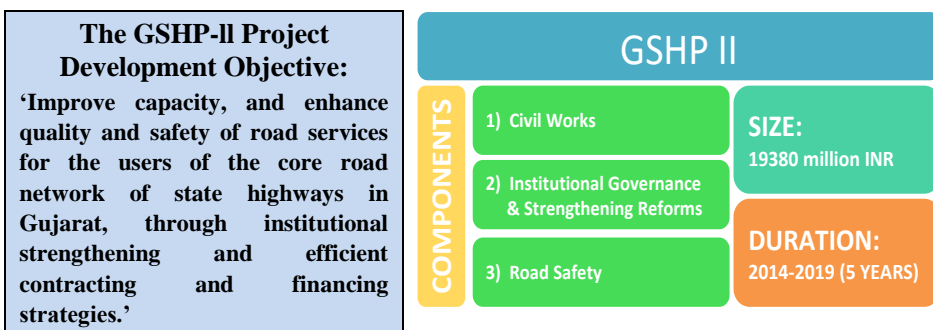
The GSHP-ll Project Development Objective:

'Improve capacity, and enhance quality and safety of road services for the users of the core road network of state highways in Gujarat, through institutional strengthening and efficient contracting and financing strategies.'

GSHP II

COMPONENTS

1) Civil Works

2) Institutional Governance & Strengthening Reforms

3) Road Safety

SIZE:
19380 million INR

DURATION:
2014-2019 (5 YEARS)